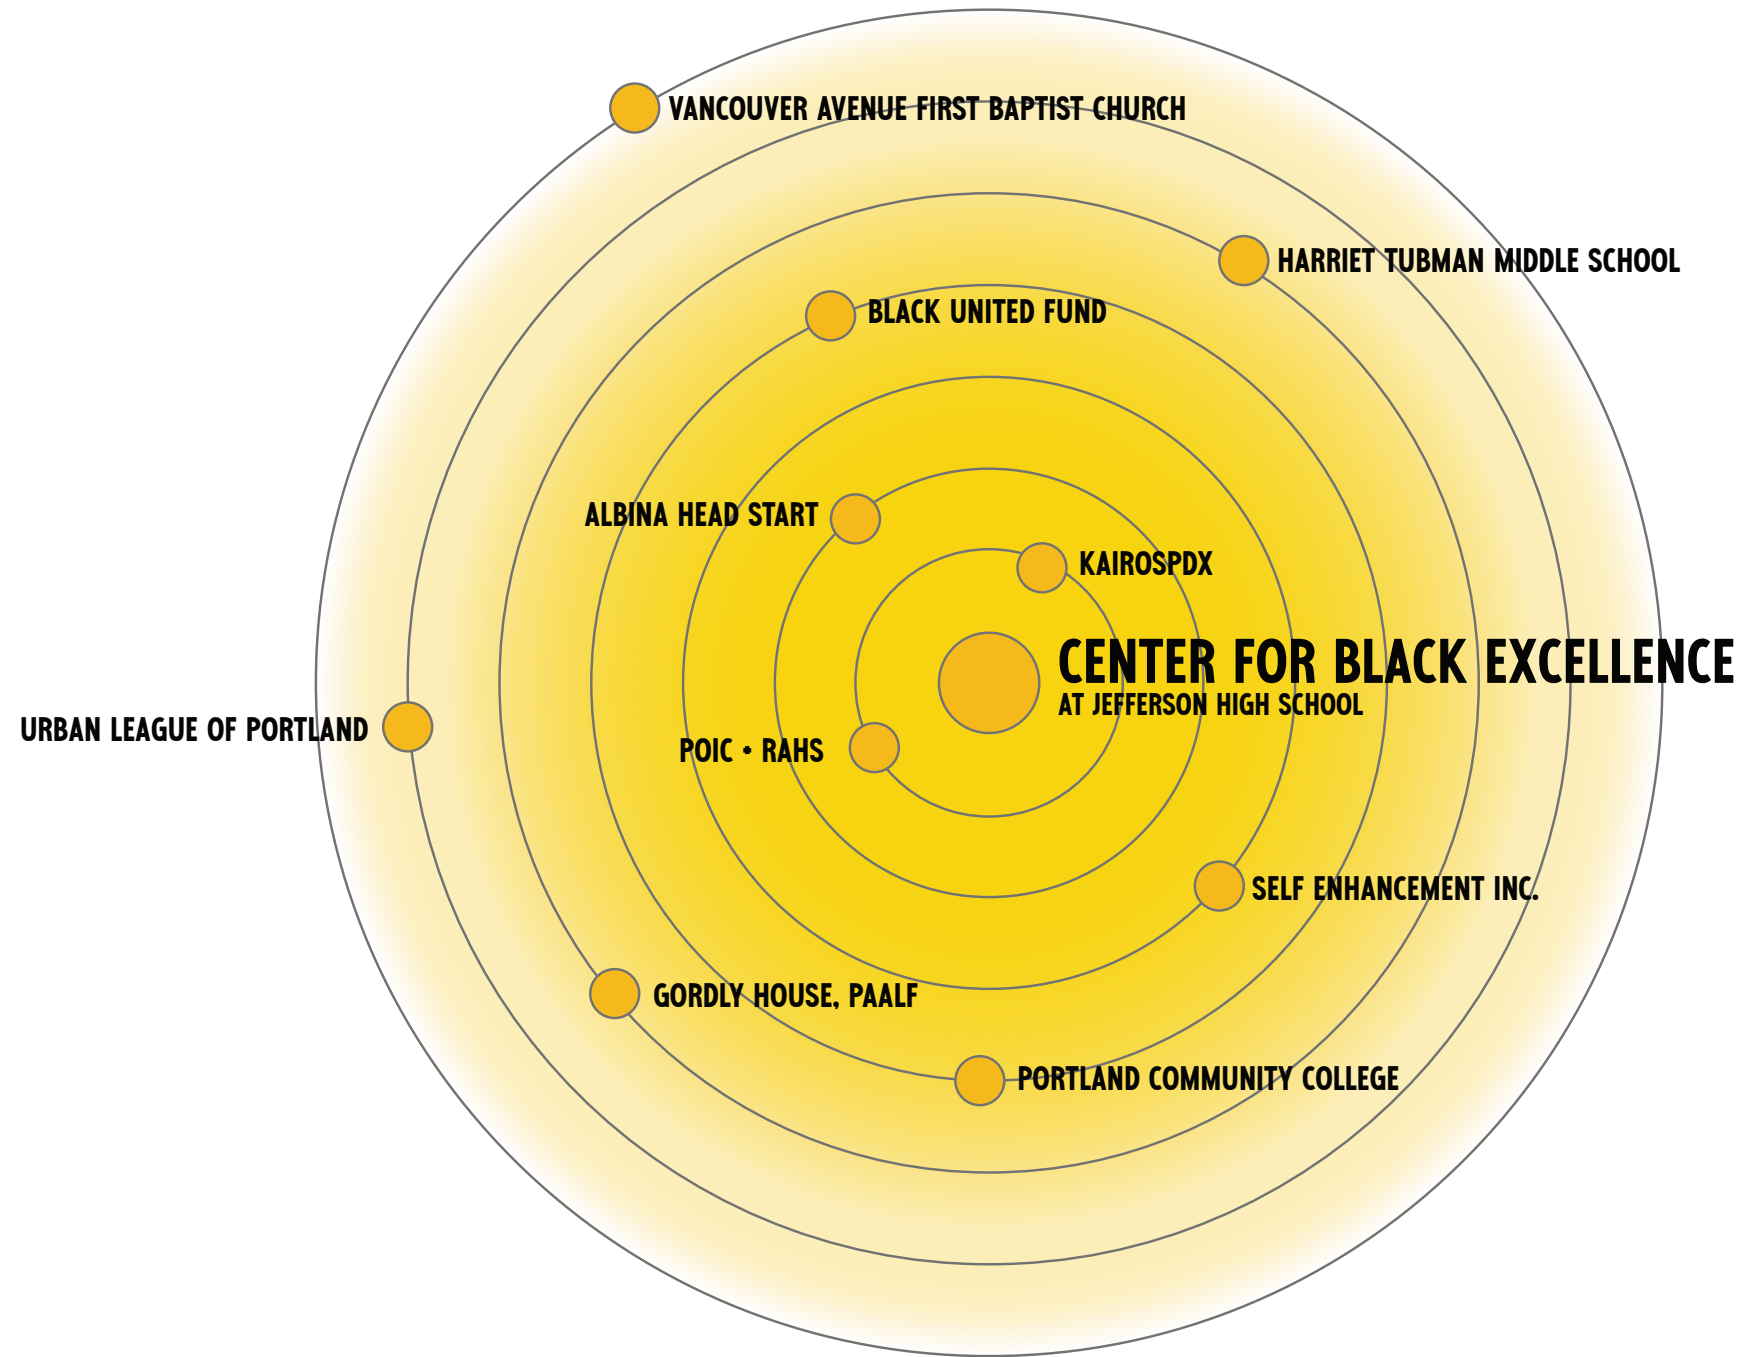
VANCOUVER AVENUE FIRST BAPTIST CHURCH

HARRIET TUBMAN MIDDLE SCHOOL

BLACK UNITED FUND

ALBINA HEAD START

KAIROSPDX

CENTER FOR BLACK EXCELLENCE
AT JEFFERSON HIGH SCHOOL

URBAN LEAGUE OF PORTLAND

POIC • RAHS

SELF ENHANCEMENT INC.

GORDLY HOUSE, PAALF

PORTLAND COMMUNITY COLLEGE